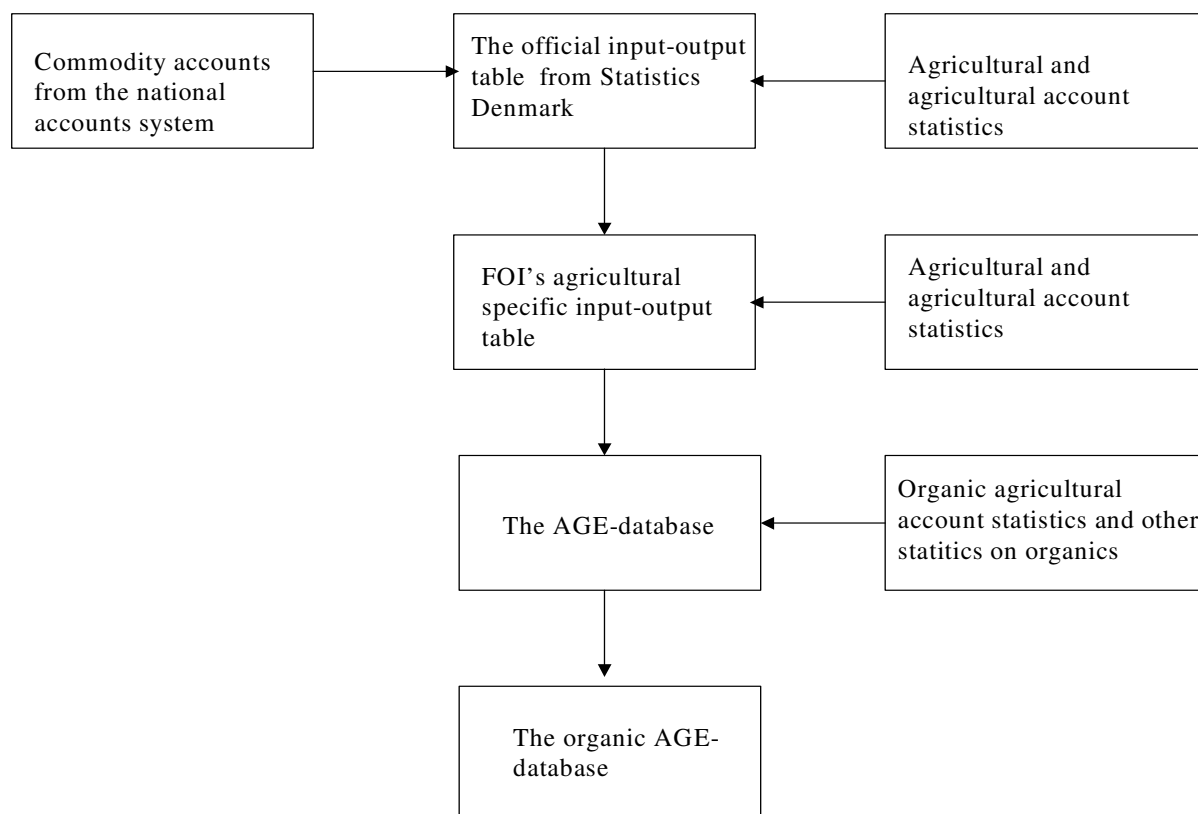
Commodity accounts from the national accounts system

The official input-output table from Statistics Denmark

Agricultural and agricultural account statistics

FOI's agricultural specific input-output table

Agricultural and agricultural account statistics

The AGE-database

Organic agricultural account statistics and other statitics on organics

The organic AGE-database